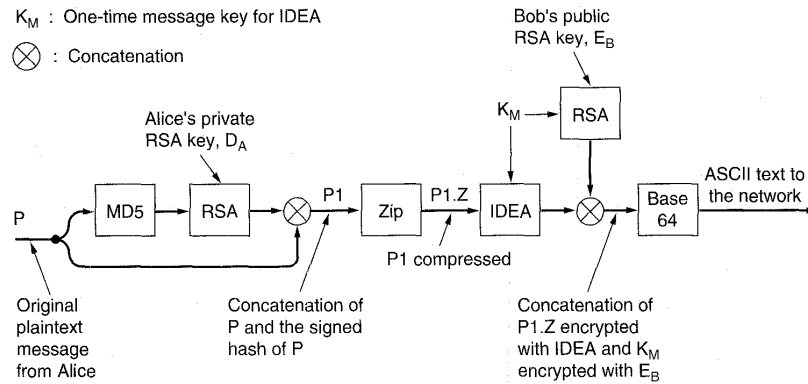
$K_M$ : One-time message key for IDEA

$\otimes$ : Concatenation

Bob's public RSA key, $E_B$

$K_M$

RSA

Alice's private RSA key, $D_A$

P

MD5

RSA

$\otimes$

P1

Zip

P1.Z

IDEA

$\otimes$

Base 64

ASCII text to the network

P1 compressed

Original plaintext message from Alice

Concatenation of P and the signed hash of P

Concatenation of P1.Z encrypted with IDEA and $K_M$ encrypted with $E_B$